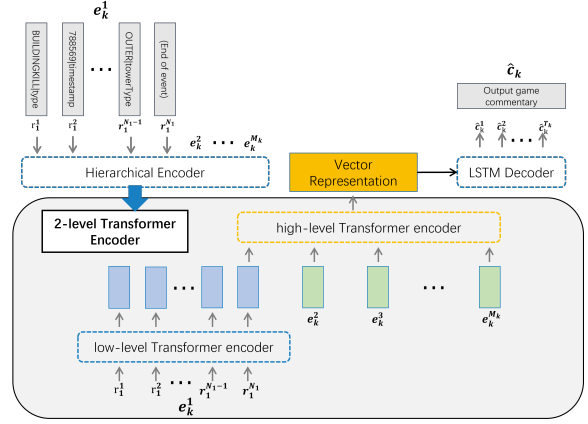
$e_k^1$

BUILDINGKILLtype

785569|timestamp

…

OUTER|towerType

(End of event)

$r_1^1$ $r_1^2$ $r_1^{N_1-1}$ $r_1^{N_1}$

$e_k^2$ … $e_k^{M_k}$

Hierarchical Encoder

Vector Representation

$\hat{c}_k$

Output game commentary

$\hat{c}_k^1$ $\hat{c}_k^2$ … $\hat{c}_k^{T_k}$

LSTM Decoder

2-level Transformer Encoder

high-level Transformer encoder

…

$e_k^2$ $e_k^3$ … $e_k^{M_k}$

low-level Transformer encoder

$r_1^1$ $r_1^2$ … $r_1^{N_1-1}$ $r_1^{N_1}$

$e_k^1$